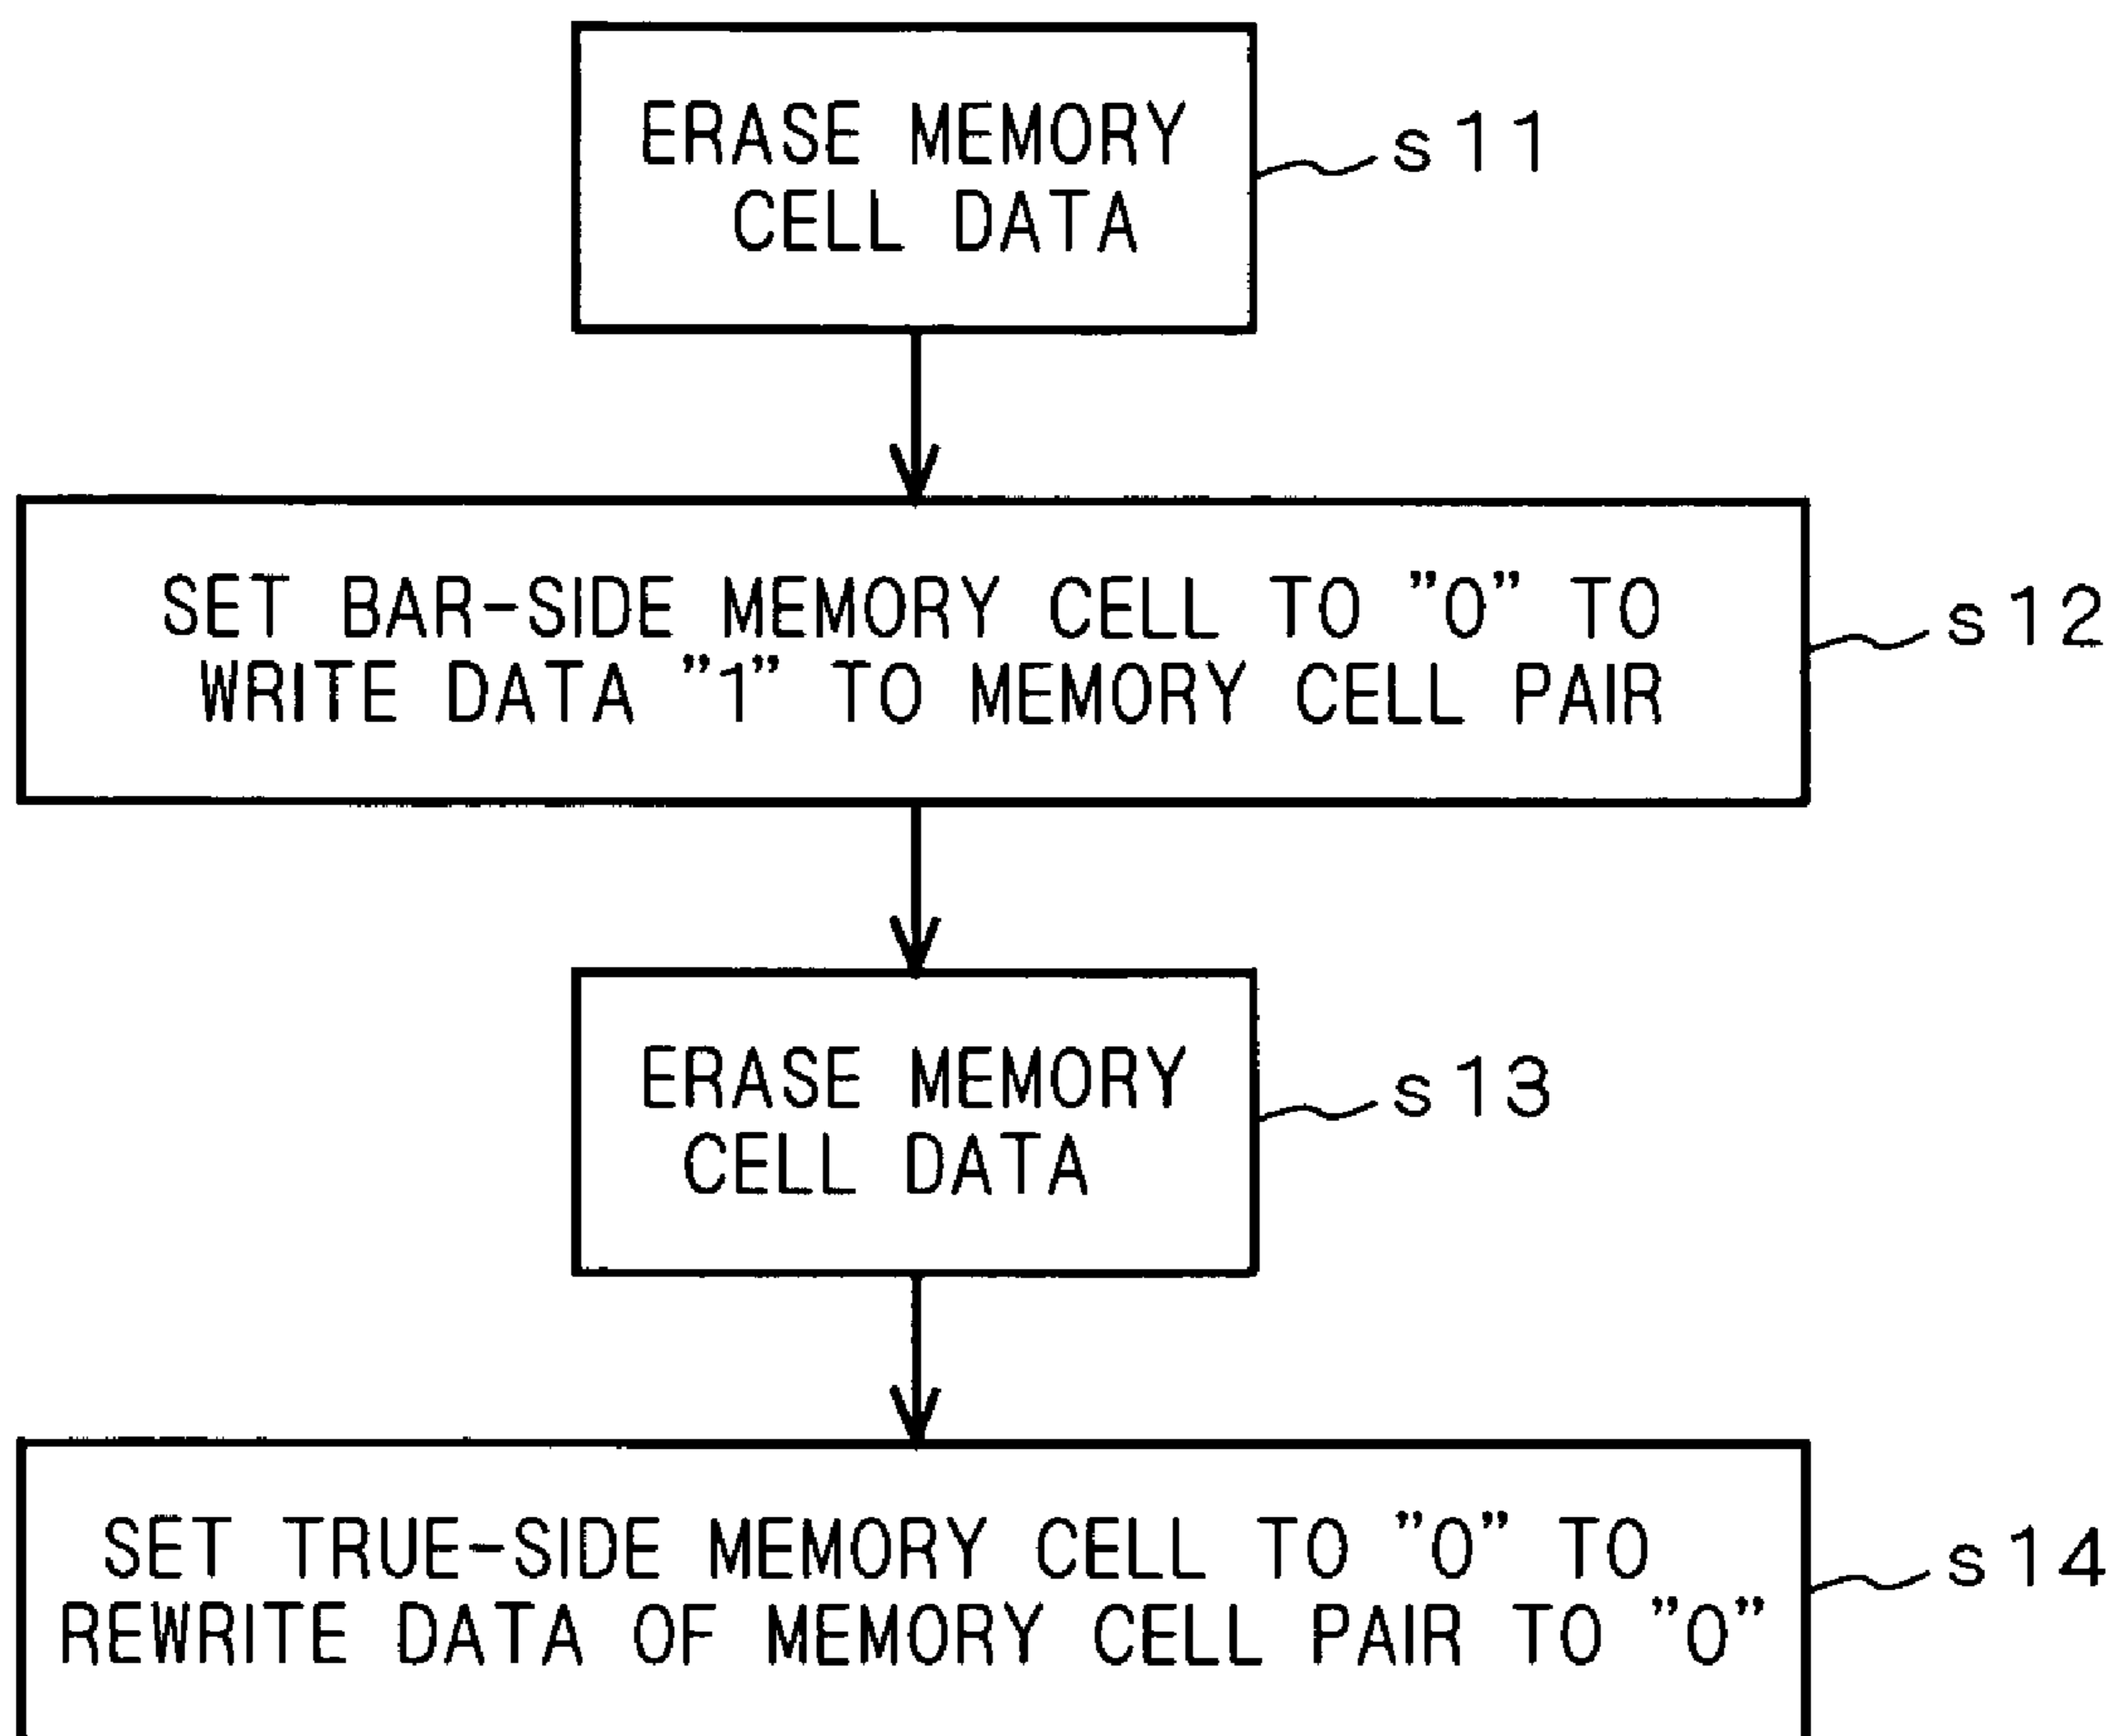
ERASE MEMORY CELL DATA

s11

SET BAR-SIDE MEMORY CELL TO "0" TO WRITE DATA "1" TO MEMORY CELL PAIR

s12

ERASE MEMORY CELL DATA

s13

SET TRUE-SIDE MEMORY CELL TO "0" TO REWRITE DATA OF MEMORY CELL PAIR TO "0"

s14